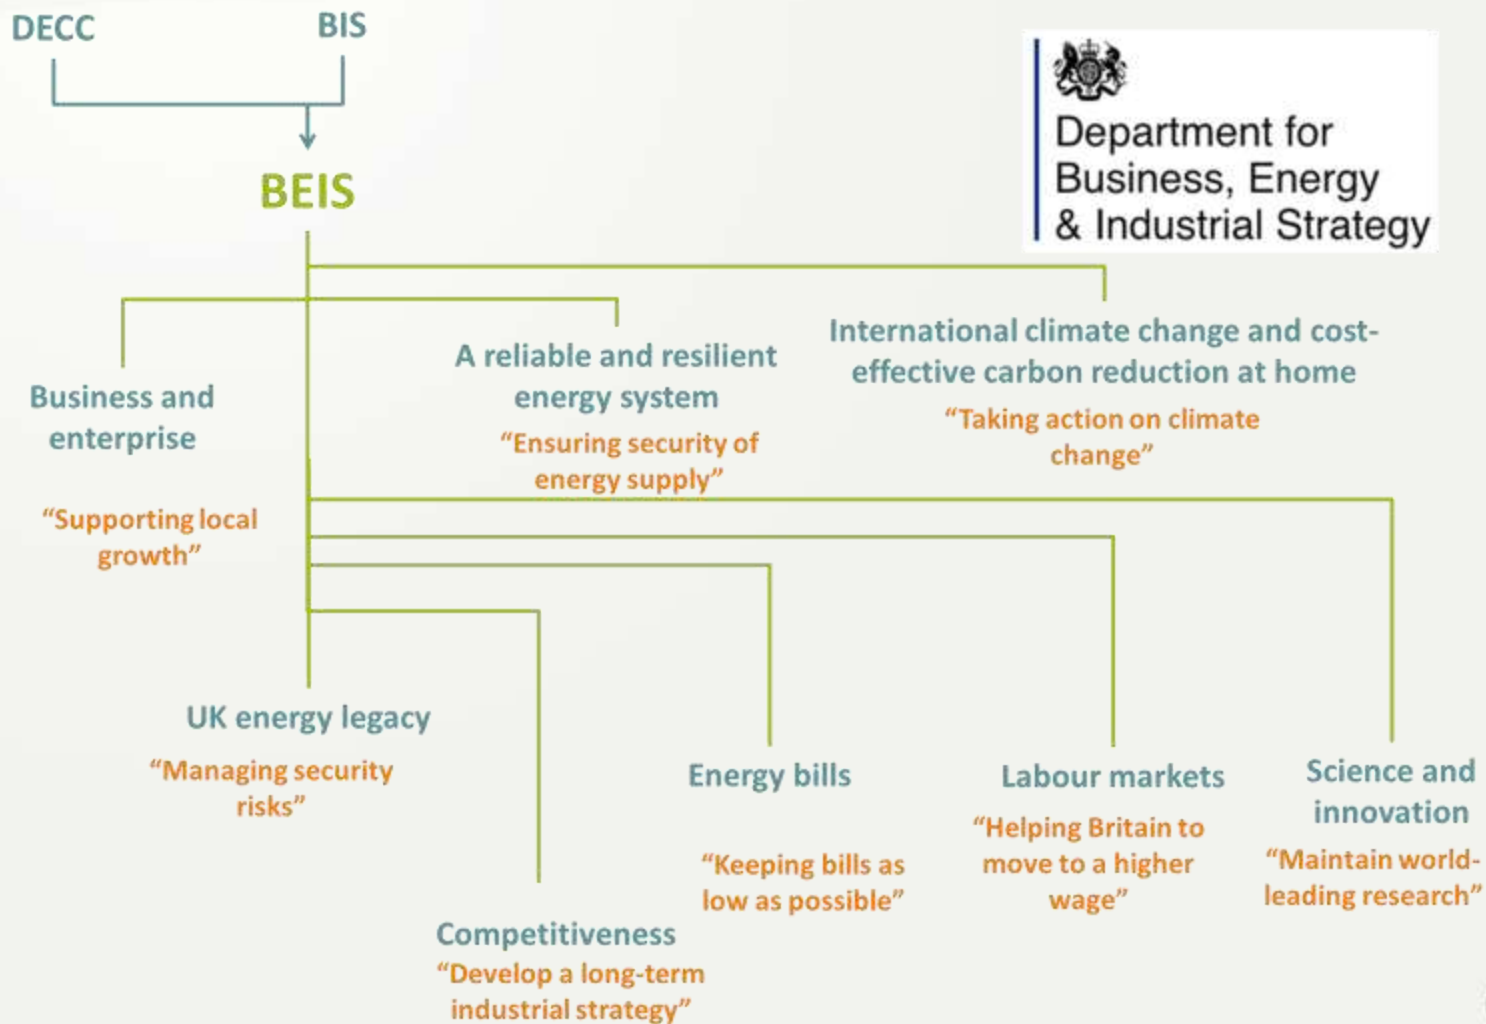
DECC

BIS

BEIS

Department for Business, Energy & Industrial Strategy

Business and enterprise

"Supporting local growth"

A reliable and resilient energy system

"Ensuring security of energy supply"

International climate change and cost-effective carbon reduction at home

"Taking action on climate change"

UK energy legacy

"Managing security risks"

Energy bills

"Keeping bills as low as possible"

Labour markets

"Helping Britain to move to a higher wage"

Science and innovation

"Maintain world-leading research"

Competitiveness

"Develop a long-term industrial strategy"